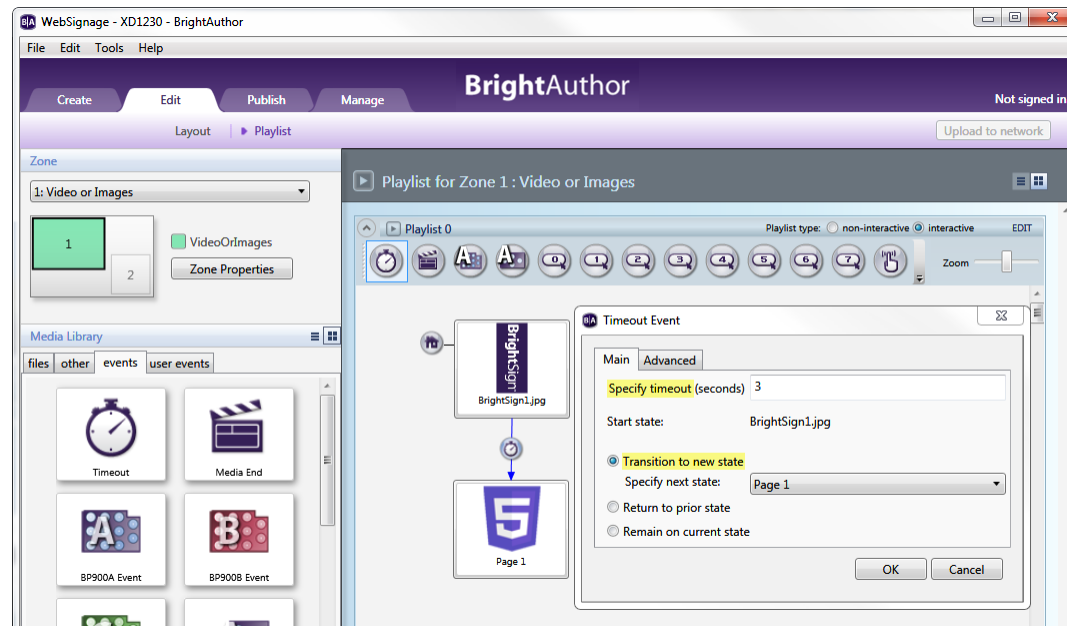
WebSignage - XD1230 - BrightAuthor

File Edit Tools Help

Create Edit Publish Manage

BrightAuthor

Not signed in

Layout ▸ Playlist

Upload to network

Zone

1: Video or Images

1

2

VideoOrImages

Zone Properties

Media Library

files other events user events

Timeout

Media End

BP900A Event

BP900B Event

Playlist for Zone 1 : Video or Images

Playlist 0

Playlist type: non-interactive interactive EDIT

Zoom

BrightSign

BrightSign1.jpg

Page 1

Timeout Event

Main Advanced

Specify timeout (seconds) 3

Start state: BrightSign1.jpg

Transition to new state

Specify next state: Page 1

Return to prior state

Remain on current state

OK Cancel